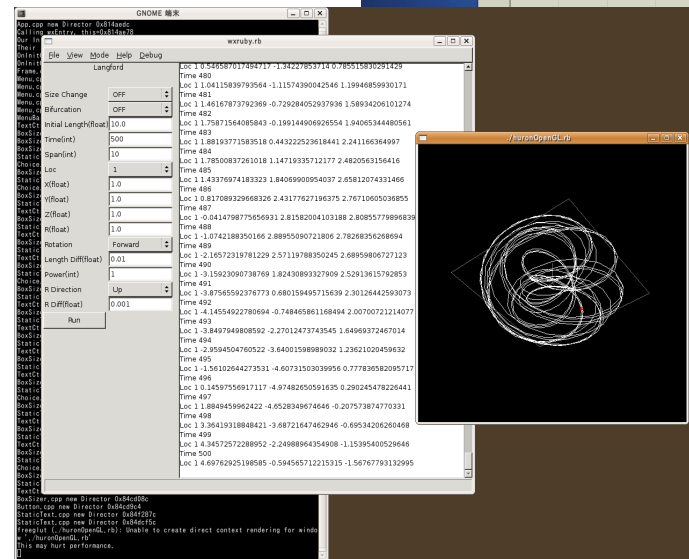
GNOME 端末

App.cpp new Director 0x814aedc
Calling wxEntry, 0x814ae78
Our In
Their
OnInit
OnInit
Frame,
Menu,c
Menu,c
Menu,c
Menu,c
MenuBa
BoxSiz
BoxSiz
Static
TextCt
Choice
BoxSiz
Static
Choice
BoxSiz
Static
TextCt
BoxSiz
Static
TextCt
BoxSiz
Static
TextCt
BoxSiz
Static
Choice
BoxSiz
Static
TextCt
BoxSiz
Static
TextCt
BoxSiz
Static
Choice
BoxSiz
Static
TextCt
BoxSiz
Static
TextCt
BoxSiz
Static
TextCt
BoxSiz
Static
Choice
BoxSiz
Static
TextCt
BoxSiz
Static
TextCt
BoxSizer.cpp new Director 0x84cd08c
Button.cpp new Director 0x84cd9c4
StaticText.cpp new Director 0x84f287c
StaticText.cpp new Director 0x84dcf5c
freeglut (./huronOpenGL.rb): Unable to create direct context rendering for window './huronOpenGL.rb'
This may hurt performance.

wxruby.rb

File View Mode Help Debug

Langford

| Size Change | OFF |
|---|---|
| Bifurcation | OFF |
| Initial Length(float) | 10.0 |
| Time(int) | 500 |
| Span(int) | 10 |
| Loc | 1 |
| X(float) | 1.0 |
| Y(float) | 1.0 |
| Z(float) | 1.0 |
| R(float) | 1.0 |
| Rotation | Forward |
| Length Diff(float) | 0.01 |
| Power(int) | 1 |
| R Direction | Up |
| R Diff(float) | 0.001 |

Run

Loc 1 0.546587017494717 -1.34227853714 0.785515830291429
Time 480
Loc 1 1.04115839793564 -1.11574390042546 1.19946859930171
Time 481
Loc 1 1.46167873792369 -0.729284052937936 1.58934206101274
Time 482
Loc 1 1.75871564085843 -0.199144906926554 1.94065344480561
Time 483
Loc 1 1.88193777583518 0.443222523618441 2.241166364997
Time 484
Loc 1 1.78500837261018 1.14719335712177 2.4820563156416
Time 485
Loc 1 1.43376974183323 1.84069900954037 2.65812074331466
Time 486
Loc 1 0.817089329668326 2.43177627196375 2.76710605036855
Time 487
Loc 1 -0.0414798775656931 2.81582004103188 2.80855779896839
Time 488
Loc 1 -1.0742188350166 2.88955090721806 2.78268356268694
Time 489
Loc 1 -2.16572319781229 2.57119788035246 2.68959806727123
Time 490
Loc 1 -3.15923090738769 1.82430893327909 2.52913615792853
Time 491
Loc 1 -3.87565592376773 0.680159495715639 2.30126442593073
Time 492
Loc 1 -4.14554922780694 -0.748465861168494 2.00700721214077
Time 493
Loc 1 -3.8497949808592 -2.27012473743545 1.64969372467014
Time 494
Loc 1 -2.9594504760522 -3.64001598989032 1.23621020459632
Time 495
Loc 1 -1.56102644273531 -4.60731503039956 0.777836582095717
Time 496
Loc 1 0.14597556917117 -4.97482650591635 0.290245478226441
Time 497
Loc 1 1.8849459962422 -4.6528349674646 -0.207573874770331
Time 498
Loc 1 3.36419318848421 -3.68721647462946 -0.69534206260468
Time 499
Loc 1 4.34572572288952 -2.24988964354908 -1.15395400529646
Time 500
Loc 1 4.69762925198585 -0.594565712215315 -1.56767793132995

./huronOpenGL.rb